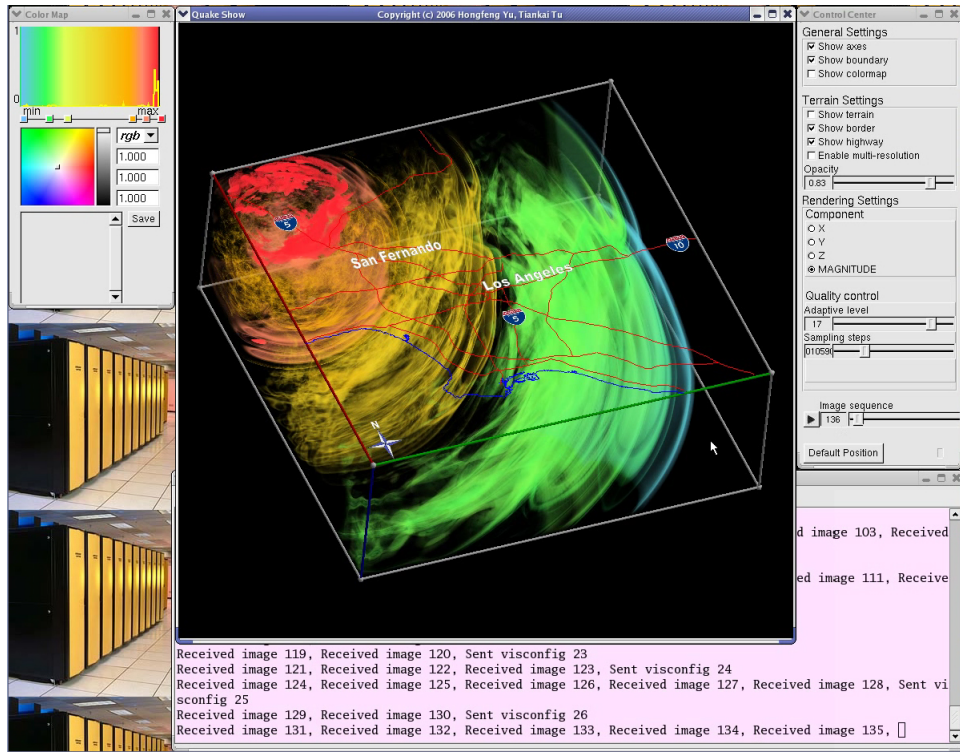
Color Map

1

0

min

max

rgb

1.000

1.000

1.000

Save

Quake Show

Copyright (c) 2006 Hongfeng Yu, Tiankai Tu

5

San Fernando

Los Angeles

10

5

N

Control Center

General Settings

Show axes

Show boundary

Show colormap

Terrain Settings

Show terrain

Show border

Show highway

Enable multi-resolution

Opacity

0.83

Rendering Settings

Component

X

Y

Z

MAGNITUDE

Quality control

Adaptive level

17

Sampling steps

01059

Image sequence

136

Default Position

d image 103, Received

ed image 111, Receive

Received image 119, Received image 120, Sent visconfig 23
Received image 121, Received image 122, Received image 123, Sent visconfig 24
Received image 124, Received image 125, Received image 126, Received image 127, Received image 128, Sent visconfig 25
Received image 129, Received image 130, Sent visconfig 26
Received image 131, Received image 132, Received image 133, Received image 134, Received image 135,